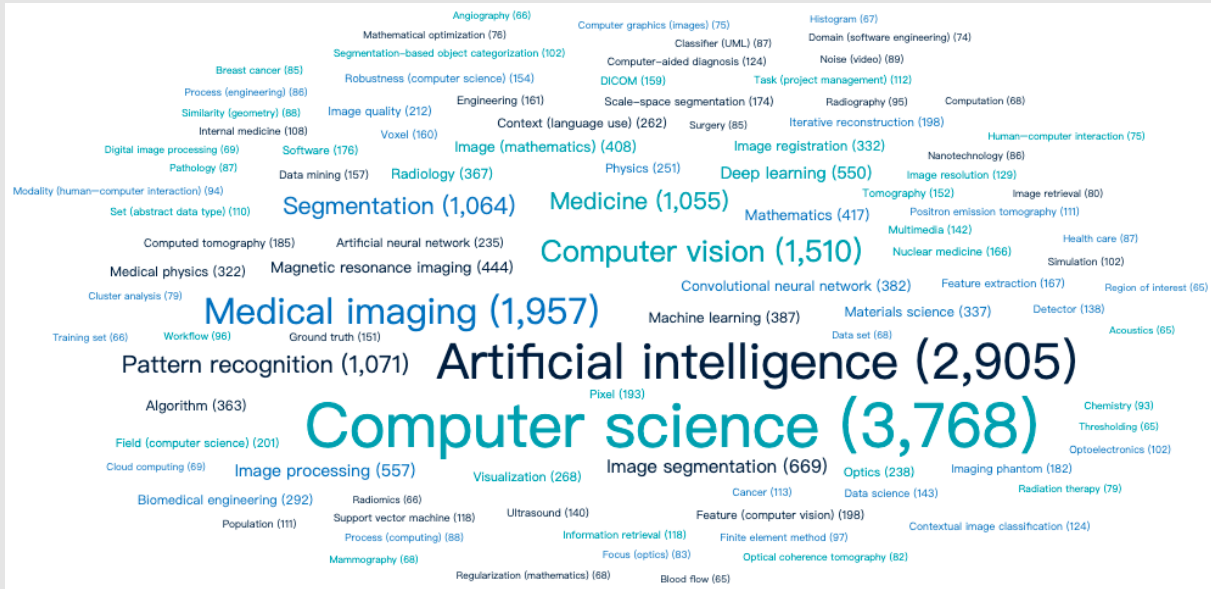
Angiography (66)
Computer graphics (images) (75)
Histogram (67)
Mathematical optimization (76)
Classifier (UML) (87)
Domain (software engineering) (74)
Segmentation-based object categorization (102)
Computer-aided diagnosis (124)
Noise (video) (89)
Breast cancer (85)
Robustness (computer science) (154)
DICOM (159)
Task (project management) (112)
Process (engineering) (86)
Engineering (161)
Scale-space segmentation (174)
Radiography (95)
Computation (68)
Similarity (geometry) (88)
Image quality (212)
Internal medicine (108)
Voxel (160)
Context (language use) (262)
Surgery (85)
Iterative reconstruction (198)
Human-computer interaction (75)
Digital image processing (69)
Software (176)
Image (mathematics) (408)
Image registration (332)
Nanotechnology (86)
Pathology (87)
Data mining (157)
Radiology (367)
Physics (251)
Deep learning (550)
Image resolution (129)
Modality (human-computer interaction) (94)
Tomography (152)
Image retrieval (80)
Set (abstract data type) (110)
Segmentation (1,064)
Medicine (1,055)
Mathematics (417)
Positron emission tomography (111)
Multimedia (142)
Computed tomography (185)
Artificial neural network (235)
Computer vision (1,510)
Nuclear medicine (166)
Health care (87)
Medical physics (322)
Magnetic resonance imaging (444)
Simulation (102)
Convolutional neural network (382)
Feature extraction (167)
Region of interest (65)
Cluster analysis (79)
Medical imaging (1,957)
Materials science (337)
Detector (138)
Training set (66)
Workflow (96)
Ground truth (151)
Machine learning (387)
Data set (68)
Acoustics (65)
Pattern recognition (1,071)
Artificial intelligence (2,905)
Pixel (193)
Algorithm (363)
Chemistry (93)
Computer science (3,768)
Thresholding (65)
Field (computer science) (201)
Optoelectronics (102)
Cloud computing (69)
Image processing (557)
Visualization (268)
Image segmentation (669)
Optics (238)
Imaging phantom (182)
Biomedical engineering (292)
Radiomics (66)
Cancer (113)
Data science (143)
Radiation therapy (79)
Population (111)
Support vector machine (118)
Ultrasound (140)
Feature (computer vision) (198)
Contextual image classification (124)
Process (computing) (88)
Information retrieval (118)
Finite element method (97)
Mammography (68)
Focus (optics) (83)
Optical coherence tomography (82)
Regularization (mathematics) (68)
Blood flow (65)